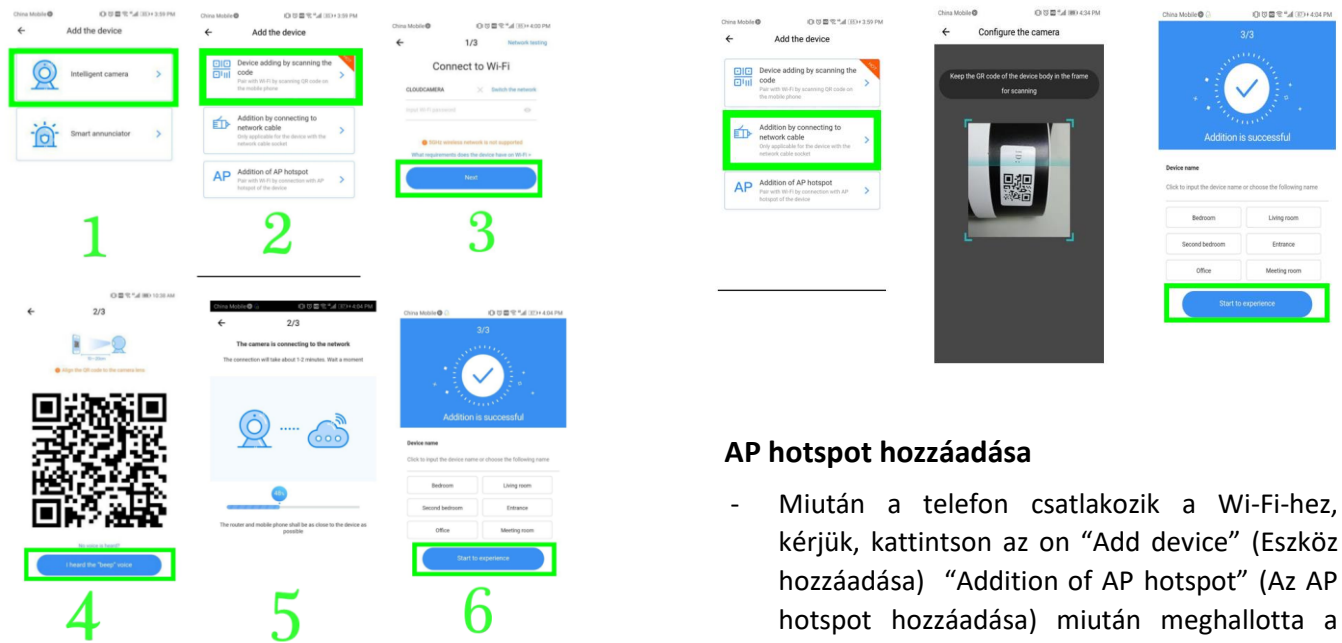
China Mobile 3:59 PM
Add the device
Intelligent camera
Smart annunciator
1

China Mobile 3:59 PM
Add the device
Device adding by scanning the code
Pair with Wi-Fi by scanning QR code on the mobile phone
Addition by connecting to network cable
Only applicable for the device with the network cable socket
AP Addition of AP hotspot
Pair with Wi-Fi by connection with AP hotspot of the device
2

China Mobile 4:00 PM
1/3 Network testing
Connect to Wi-Fi
CLOUDCAMERA Switch the network
Input Wi-Fi password
5GHz wireless network is not supported
What requirements does the device have on Wi-Fi >
Next
3

China Mobile 3:59 PM
Add the device
Device adding by scanning the code
Pair with Wi-Fi by scanning QR code on the mobile phone
Addition by connecting to network cable
Only applicable for the device with the network cable socket
AP Addition of AP hotspot
Pair with Wi-Fi by connection with AP hotspot of the device

China Mobile 4:34 PM
Configure the camera
Keep the GR code of the device body in the frame for scanning

China Mobile 4:04 PM
3/3
Addition is successful
Device name
Click to input the device name or choose the following name
Bedroom
Living room
Second bedroom
Entrance
Office
Meeting room
Start to experience

10:38 AM
2/3
Align the QR code to the camera lens
No voice is heard?
I heard the "beep" voice
4

China Mobile 4:04 PM
2/3
The camera is connecting to the network
The connection will take about 1-2 minutes. Wait a moment
The router and mobile phone shall be as close to the device as possible
5

China Mobile 4:04 PM
3/3
Addition is successful
Device name
Click to input the device name or choose the following name
Bedroom
Living room
Second bedroom
Entrance
Office
Meeting room
Start to experience
6

AP hotspot hozzáadása

- Miután a telefon csatlakozik a Wi-Fi-hez, kérjük, kattintson az on “Add device” (Eszköz hozzáadása) “Addition of AP hotspot” (Az AP hotspot hozzáadása) miután meghallotta a